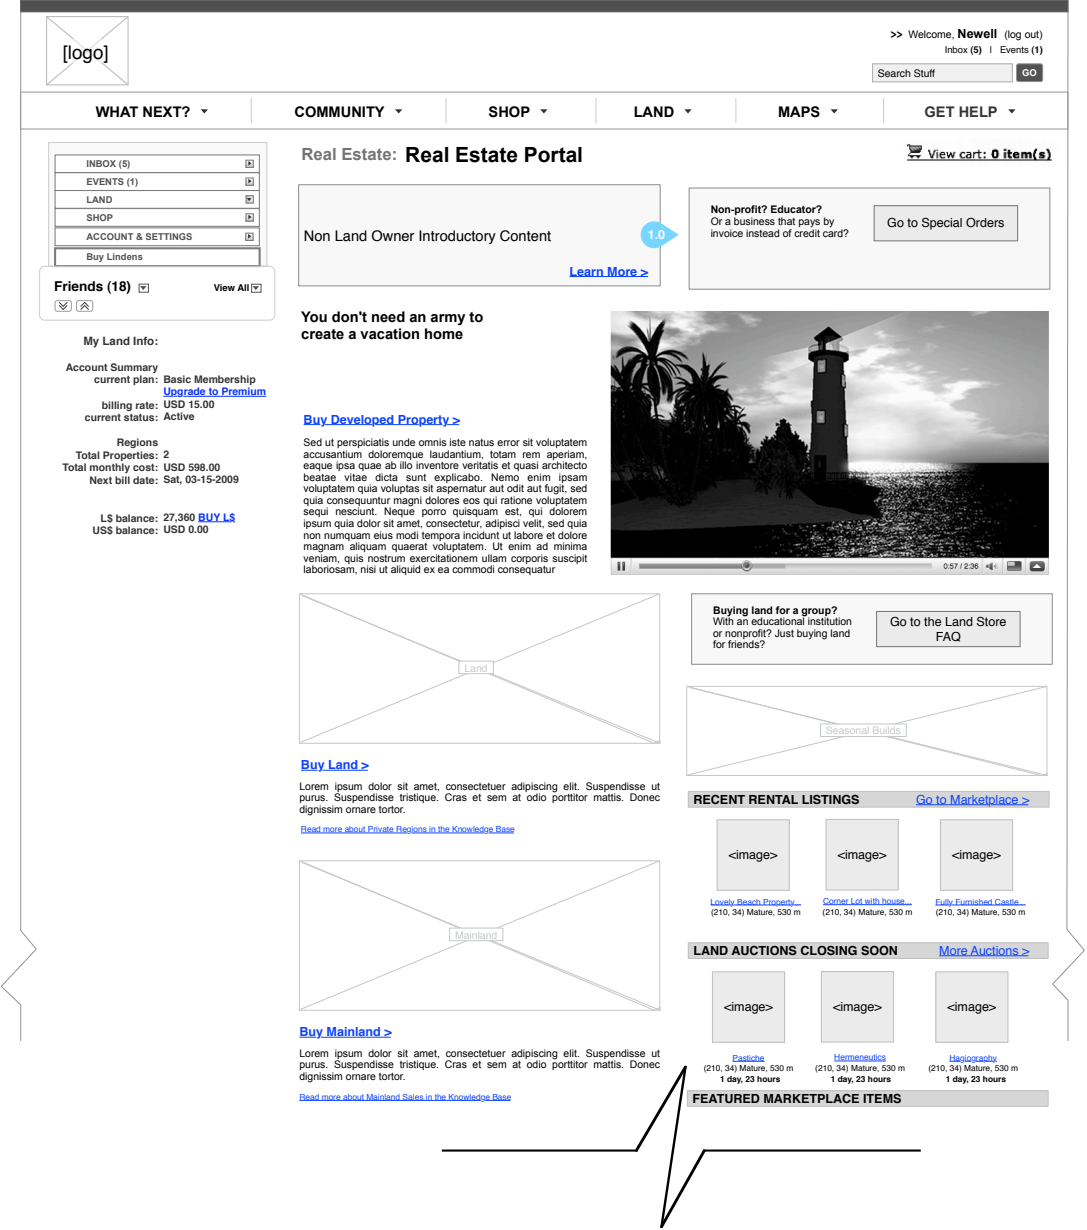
[logo]

>> Welcome, **Newell** (log out)
Inbox (5) | Events (1)

Search Stuff GO

WHAT NEXT? ▾ COMMUNITY ▾ SHOP ▾ LAND ▾ MAPS ▾ GET HELP ▾

INBOX (5)
EVENTS (1)
LAND
SHOP
ACCOUNT & SETTINGS
Buy Lindens

Friends (18) View All

My Land Info:

Account Summary
current plan: Basic Membership
Upgrade to Premium
billing rate: USD 15.00
current status: Active

Regions
Total Properties: 2
Total monthly cost: USD 598.00
Next bill date: Sat, 03-15-2009

L$ balance: 27,360 BUY L$
US$ balance: USD 0.00

Real Estate: Real Estate Portal

View cart: 0 item(s)

Non Land Owner Introductory Content

1.0

Learn More >

Non-profit? Educator?
Or a business that pays by invoice instead of credit card?

Go to Special Orders

You don't need an army to create a vacation home

Buy Developed Property >

Sed ut perspiciatis unde omnis iste natus error sit voluptatem accusantium doloremque laudantium, totam rem aperiam, eaque ipsa quae ab illo inventore veritatis et quasi architecto beatae vitae dicta sunt explicabo. Nemo enim ipsam voluptatem quia voluptas sit aspernatur aut odit aut fugit, sed quia consequuntur magni dolores eos qui ratione voluptatem sequi nesciunt. Neque porro quisquam est, qui dolorem ipsum quia dolor sit amet, consectetur, adipisci velit, sed quia non numquam eius modi tempora incidunt ut labore et dolore magnam aliquam quaerat voluptatem. Ut enim ad minima veniam, quis nostrum exercitationem ullam corporis suscipit laboriosam, nisi ut aliquid ex ea commodi consequatur

0:57 / 2:36

Land

Buy Land >

Lorem ipsum dolor sit amet, consectetuer adipiscing elit. Suspendisse ut purus. Suspendisse tristique. Cras et sem at odio porttitor mattis. Donec dignissim ornare tortor.

Read more about Private Regions in the Knowledge Base

Buying land for a group?
With an educational institution or nonprofit? Just buying land for friends?

Go to the Land Store FAQ

Seasonal Builds

RECENT RENTAL LISTINGS Go to Marketplace >

<image> <image> <image>

Lovely Beach Property... (210, 34) Mature, 530 m
Corner Lot with house... (210, 34) Mature, 530 m
Fully Furnished Castle... (210, 34) Mature, 530 m

Mainland

Buy Mainland >

Lorem ipsum dolor sit amet, consectetuer adipiscing elit. Suspendisse ut purus. Suspendisse tristique. Cras et sem at odio porttitor mattis. Donec dignissim ornare tortor.

Read more about Mainland Sales in the Knowledge Base

LAND AUCTIONS CLOSING SOON More Auctions >

<image> <image> <image>

Pastiche (210, 34) Mature, 530 m 1 day, 23 hours
Hermeneutics (210, 34) Mature, 530 m 1 day, 23 hours
Hagiography (210, 34) Mature, 530 m 1 day, 23 hours

FEATURED MARKETPLACE ITEMS